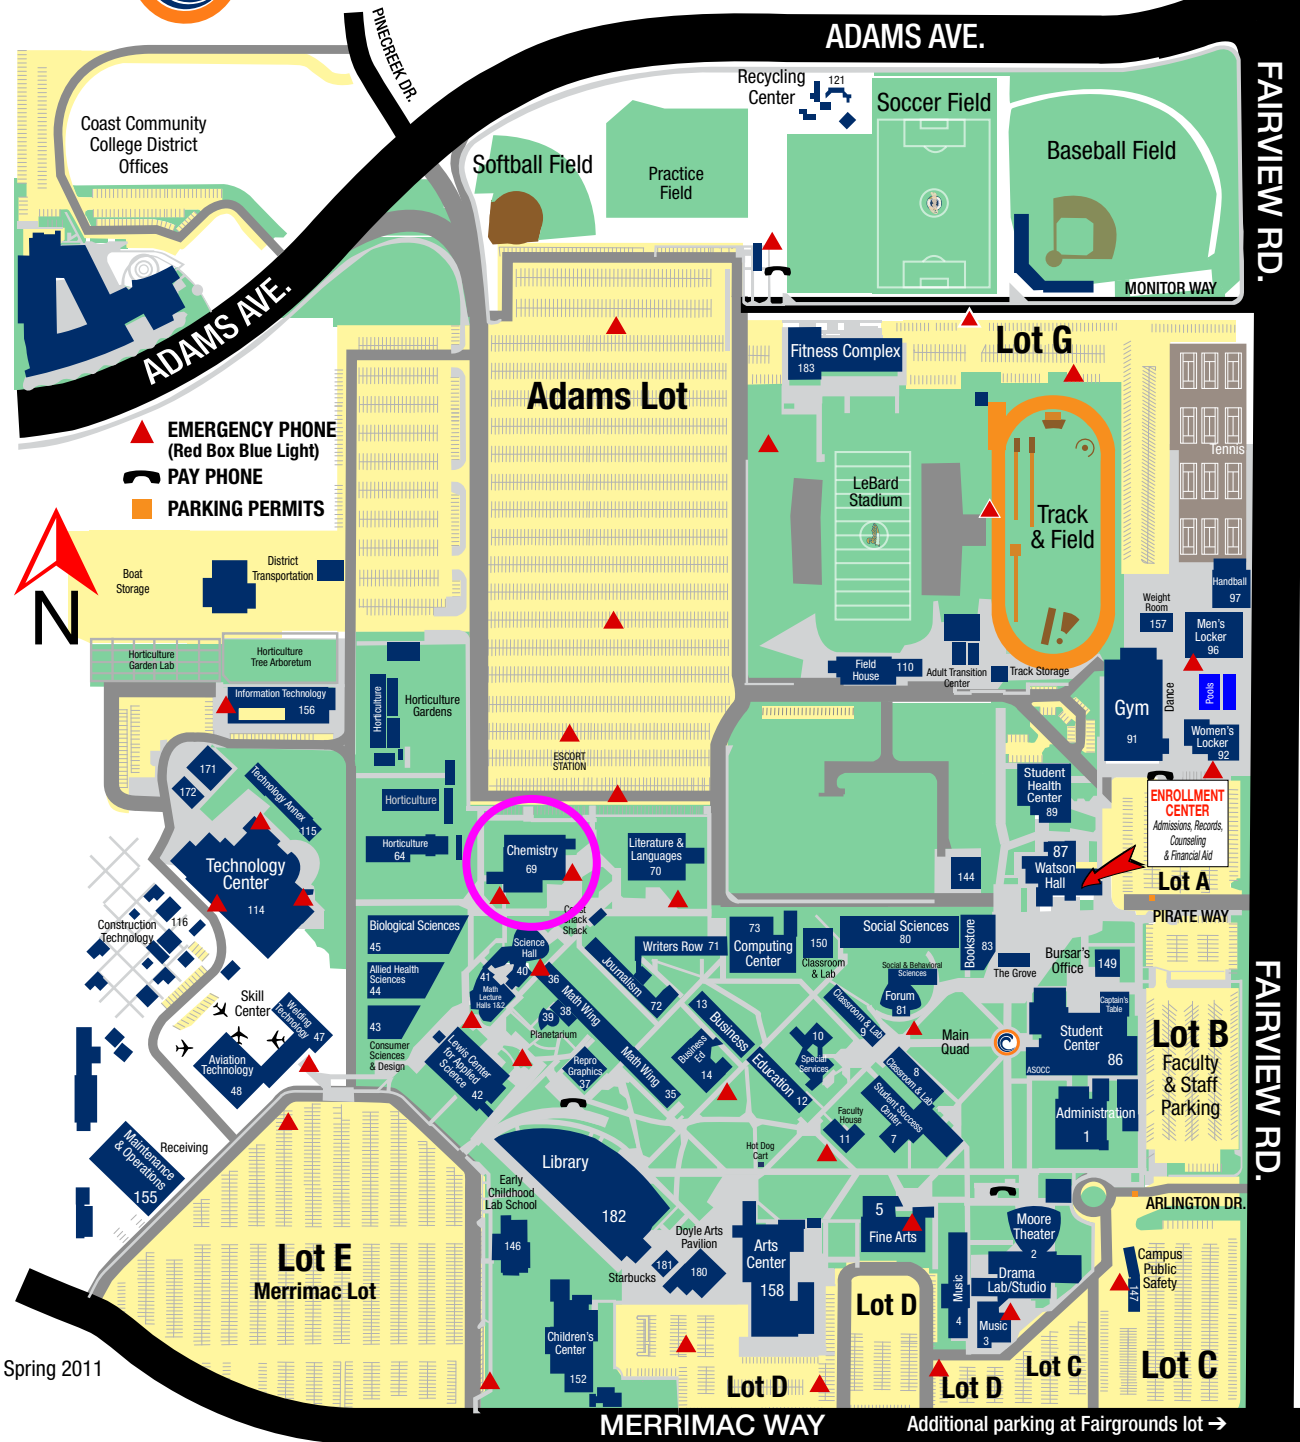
ADAMS AVE.
PINECREEK DR.
FAIRVIEW RD.
Coast Community College District Offices
ADAMS AVE.
Recycling Center
121
Soccer Field
Baseball Field
Softball Field
Practice Field
MONITOR WAY
EMERGENCY PHONE (Red Box Blue Light)
PAY PHONE
PARKING PERMITS
N
Adams Lot
Fitness Complex 183
Lot G
Tennis
LeBard Stadium
Track & Field
Boat Storage
District Transportation
Horticulture Garden Lab
Horticulture Tree Arboretum
Information Technology 156
Horticulture
Horticulture Gardens
Handball 97
Weight Room 157
Men's Locker 96
Field House 110
Adult Transition Center
Track Storage
Gym 91
Dance
Pools
Women's Locker 92
ESCORT STATION
171
172
Technology Annex 115
Horticulture
Horticulture 64
Chemistry 69
Literature & Languages 70
Student Health Center 89
ENROLLMENT CENTER
Admissions, Records, Counseling & Financial Aid
87 Watson Hall
144
Lot A
PIRATE WAY
Technology Center 114
Construction Technology
116
Coast Snack Shack
Biological Sciences 45
Science Hall
Writers Row 71
73 Computing Center
150 Classroom & Lab
Social Sciences 80
Bookstore 83
The Grove
Bursar's Office
149
Allied Health Sciences 44
41
40
36
Math Lecture Halls 1&2
Journalism 72
Social & Behavioral Sciences
Forum 81
Classroom & Lab 9
Main Quad
Captain's Table
Student Center 86
ASOCC
Lot B Faculty & Staff Parking
Skill Center
Welding Technology 47
43
Consumer Sciences & Design
39
38
Planetarium
Math Wing
13
Business
10 Special Services
Education 12
8 Classroom & Lab
Administration 1
Aviation Technology 48
Lewis Center for Applied Science 42
Repro Graphics 37
Math Wing 35
Business Ed 14
Faculty House 11
Student Success Center 7
Receiving
Maintenance & Operations 155
Hot Dog Cart
Library 182
Early Childhood Lab School
146
5 Fine Arts
Moore Theater 2
ARLINGTON DR.
Doyle Arts Pavilion
181
180
Starbucks
Arts Center 158
Music 4
Drama Lab/Studio
Music 3
Campus Public Safety 147
Lot E Merrimac Lot
Children's Center 152
Lot D
Lot D
Lot D
Lot C
Lot C
Spring 2011
MERRIMAC WAY
Additional parking at Fairgrounds lot →